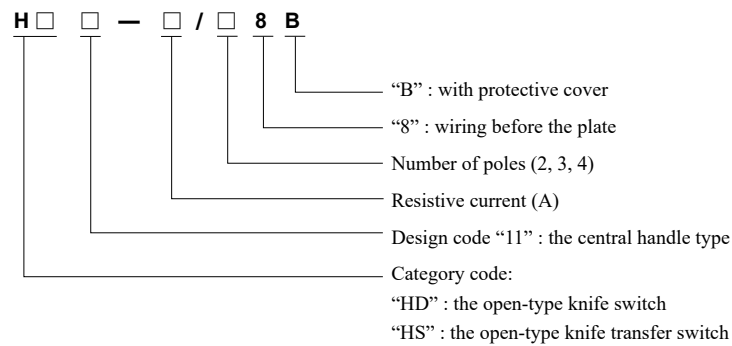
H□ □ — □ / □ 8 B

“B” : with protective cover

“8” : wiring before the plate

Number of poles (2, 3, 4)

Resistive current (A)

Design code “11” : the central handle type

Category code:
“HD” : the open-type knife switch
“HS” : the open-type knife transfer switch